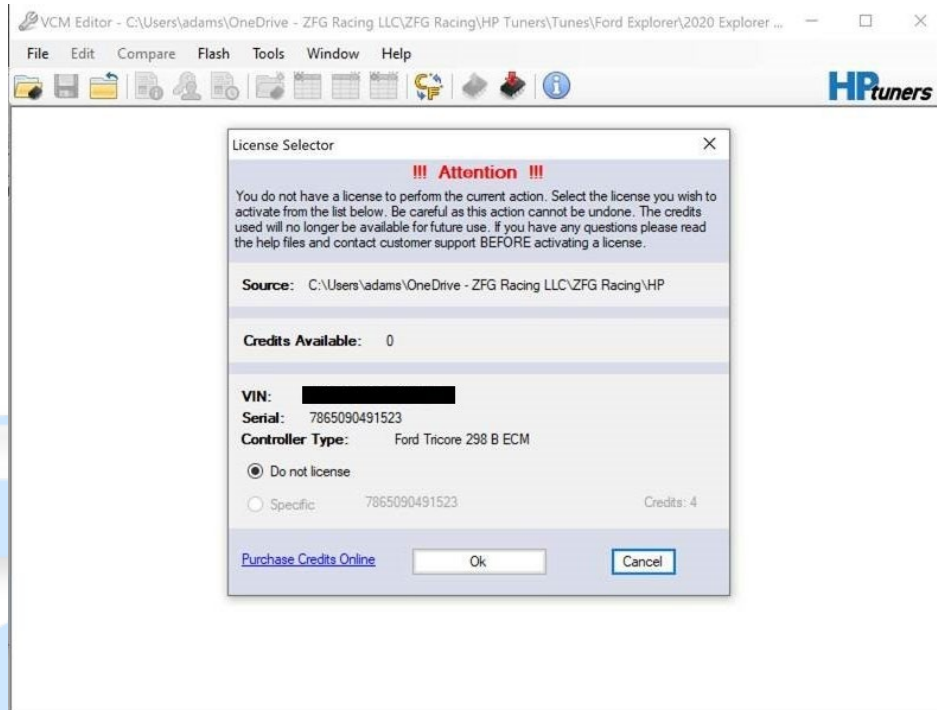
VCM Editor - C:\Users\adams\OneDrive - ZFG Racing LLC\ZFG Racing\HP Tuners\Tunes\Ford Explorer\2020 Explorer ...

File Edit Compare Flash Tools Window Help

HPtuners

License Selector

!!! Attention !!!

You do not have a license to perform the current action. Select the license you wish to activate from the list below. Be careful as this action cannot be undone. The credits used will no longer be available for future use. If you have any questions please read the help files and contact customer support BEFORE activating a license.

Source: C:\Users\adams\OneDrive - ZFG Racing LLC\ZFG Racing\HP

Credits Available: 0

VIN: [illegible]
Serial: 7865090491523
Controller Type: Ford Tricore 298 B ECM

Do not license

Specific 7865090491523 Credits: 4

Purchase Credits Online Ok Cancel